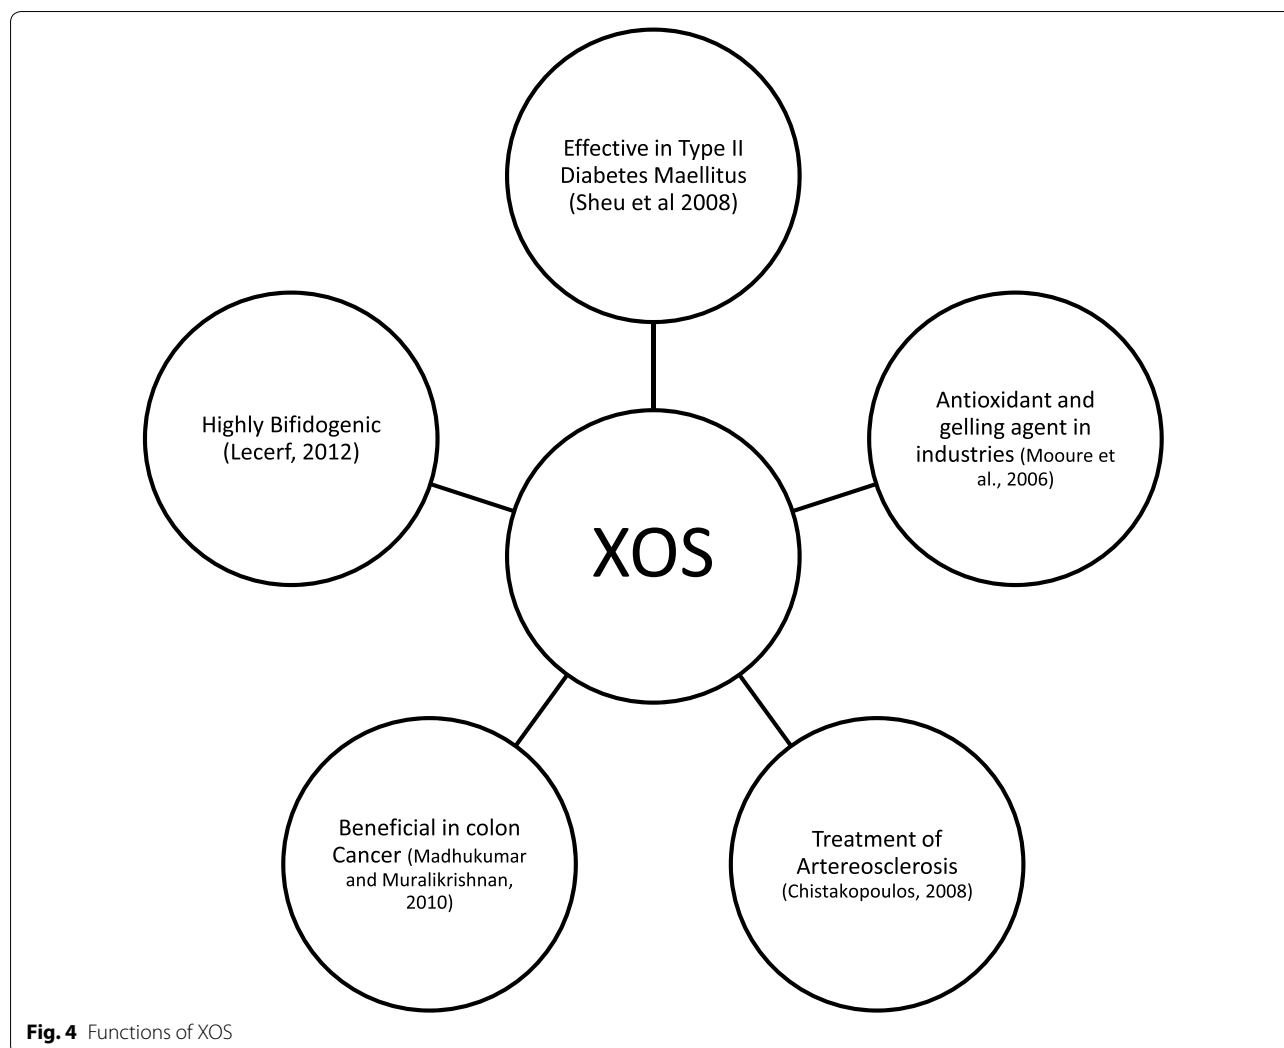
Effective in Type II Diabetes Maellitus (Sheu et al 2008)

Highly Bifidogenic (Lecerf, 2012)

XOS

Antioxidant and gelling agent in industries (Mooure et al., 2006)

Beneficial in colon Cancer (Madhukumar and Muralikrishnan, 2010)

Treatment of Artereosclerosis (Chistakopoulos, 2008)

**Fig. 4** Functions of XOS